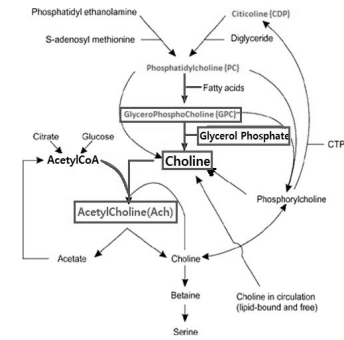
Phosphatidyl ethanolamine

Citicoline (CDP)

S-adenosyl methionine

Diglyceride

Phosphatidylcholine (PC)

Fatty acids

GlyceroPhosphoCholine (GPC)

Glycerol Phosphate

Citrate

Glucose

AcetylCoA

Choline

CTP

AcetylCholine(Ach)

Phosphorylcholine

Acetate

Choline

Betaine

Choline in circulation (lipid-bound and free)

Serine